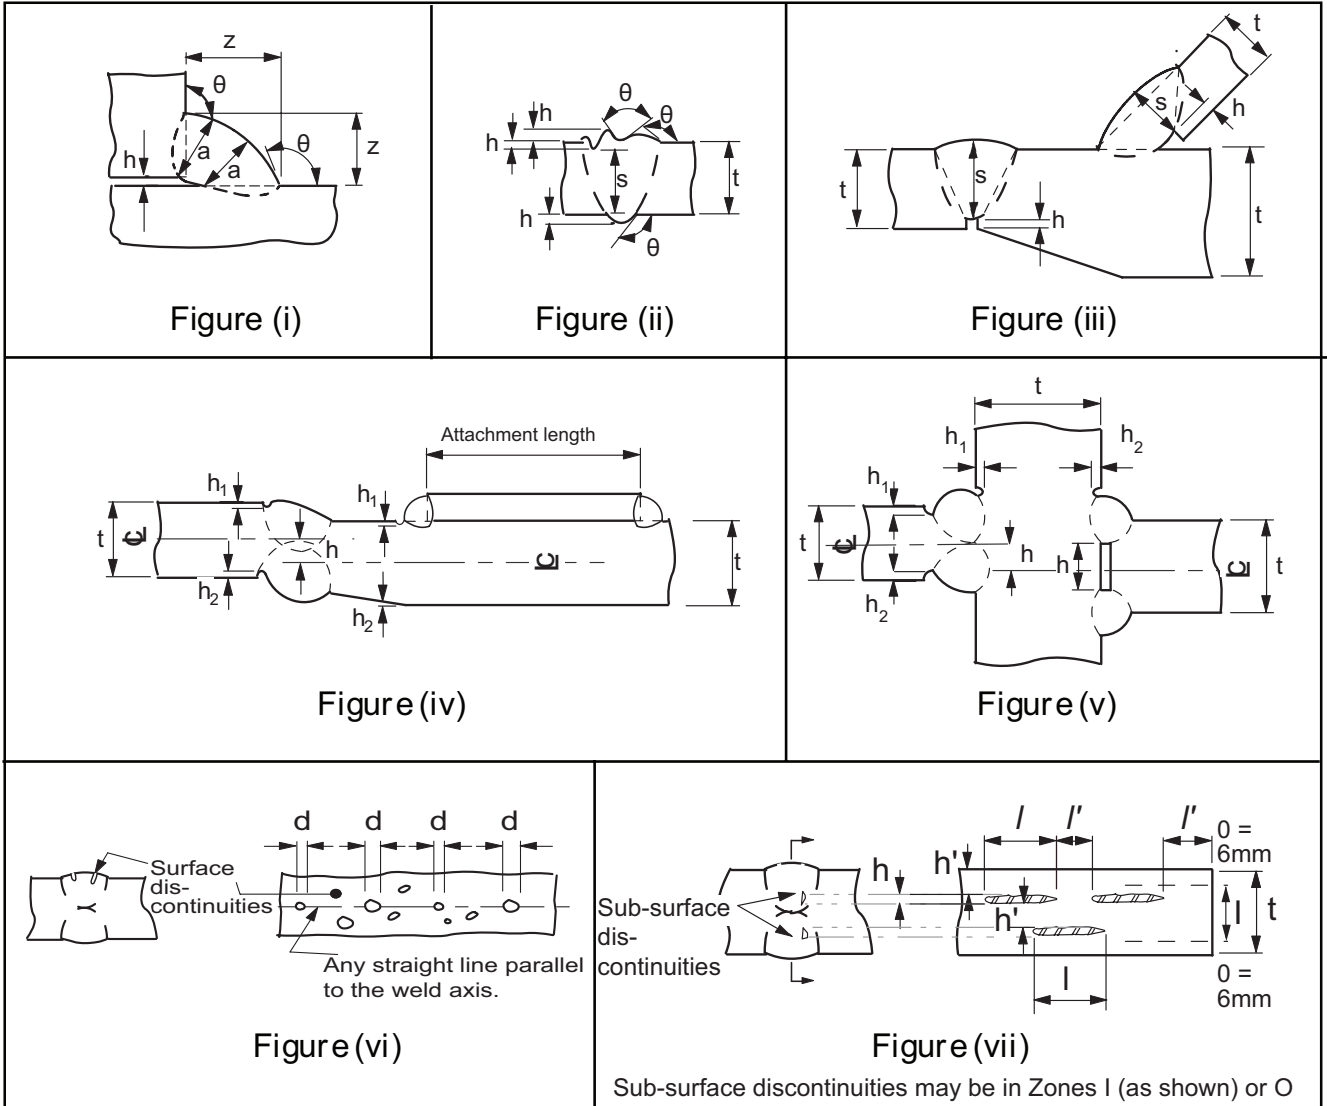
z
θ
θ
z
h
a
a
Figure (i)

h
h
θ
θ
s
t
h
θ
Figure (ii)

t
s
h
t
s
h
t
Figure (iii)

Attachment length
$h_1$
$h_1$
t
℄
h
$h_2$
$h_2$
℄
t
Figure (iv)

t
$h_1$
$h_2$
$h_1$
t
℄
h
h
$h_2$
℄
t
Figure (v)

d d d d
Surface dis-continuities
Any straight line parallel to the weld axis.
Figure (vi)

$l$ $l'$ $l'$
0 = 6mm
h
h'
Sub-surface dis-continuities
h'
I
t
l
0 = 6mm
Figure (vii)
Sub-surface discontinuities may be in Zones I (as shown) or O